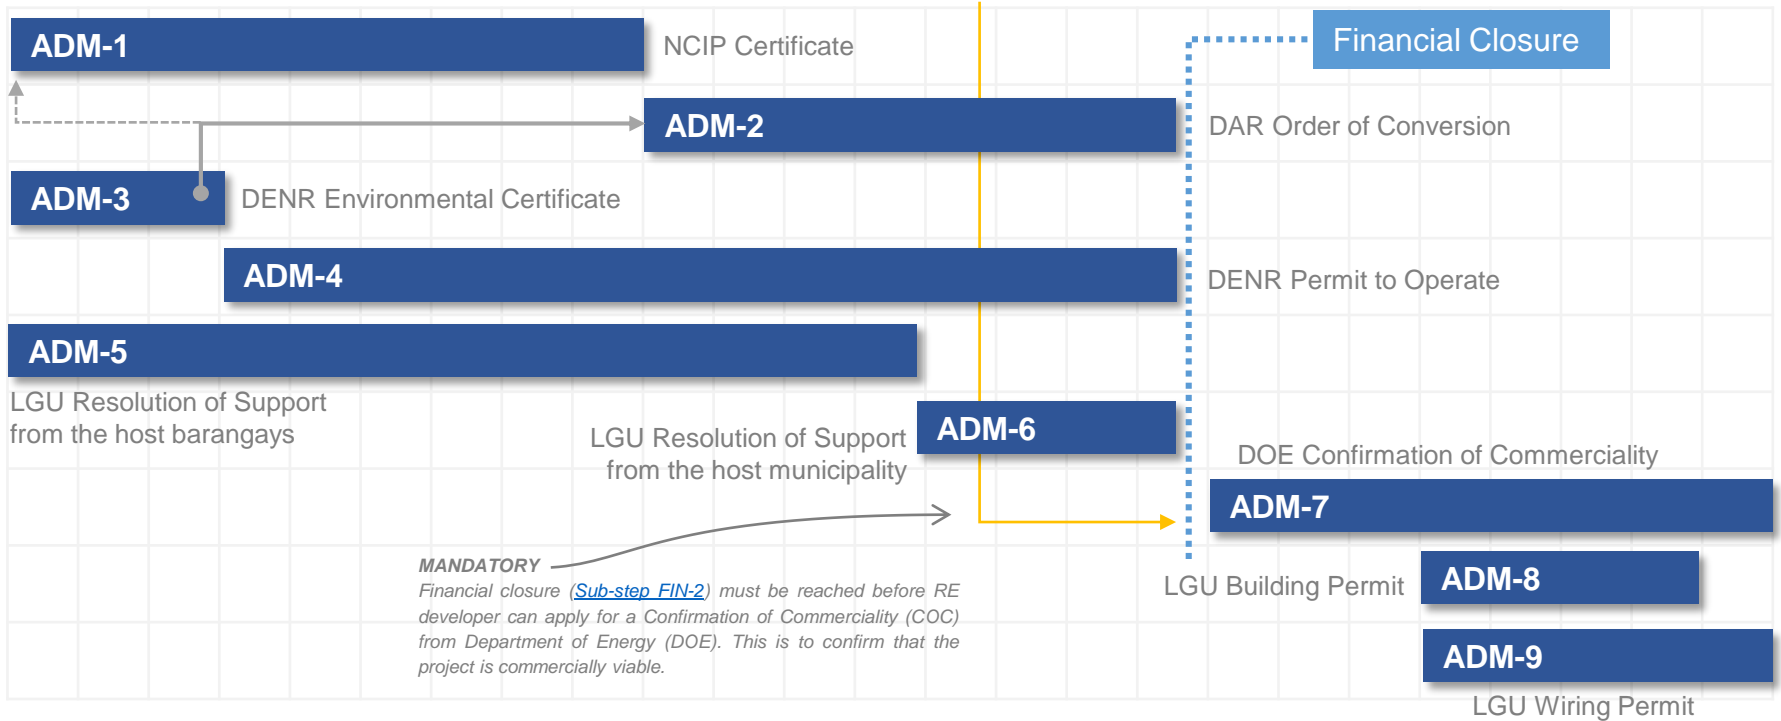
ADM-1

NCIP Certificate

Financial Closure

ADM-2

DAR Order of Conversion

ADM-3

DENR Environmental Certificate

ADM-4

DENR Permit to Operate

ADM-5

LGU Resolution of Support from the host barangays

LGU Resolution of Support from the host municipality

ADM-6

DOE Confirmation of Commerciality

ADM-7

MANDATORY

Financial closure (Sub-step FIN-2) must be reached before RE developer can apply for a Confirmation of Commerciality (COC) from Department of Energy (DOE). This is to confirm that the project is commercially viable.

LGU Building Permit

ADM-8

ADM-9

LGU Wiring Permit